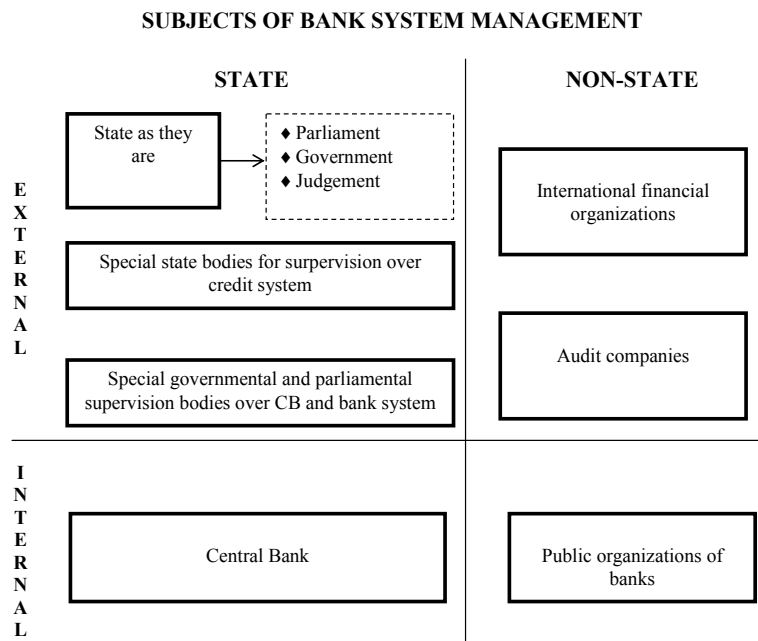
SUBJECTS OF BANK SYSTEM MANAGEMENT

STATE

NON-STATE

EXTERNAL

State as they are

♦ Parliament
♦ Government
♦ Judgement

International financial organizations

Special state bodies for surpervision over credit system

Audit companies

Special governmental and parliamental supervision bodies over CB and bank system

INTERNAL

Central Bank

Public organizations of banks